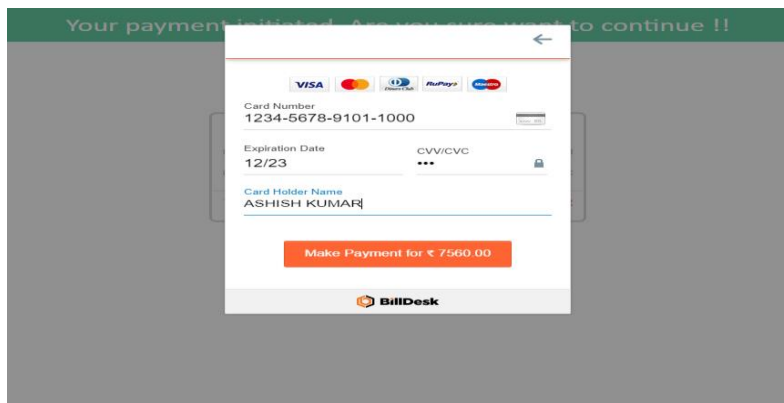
Your payment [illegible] to continue !!

←

VISA Diners Club RuPay Maestro

Card Number
1234-5678-9101-1000

Expiration Date
12/23

CVV/CVC
•••

Card Holder Name
ASHISH KUMAR

Make Payment for ₹ 7560.00

BillDesk